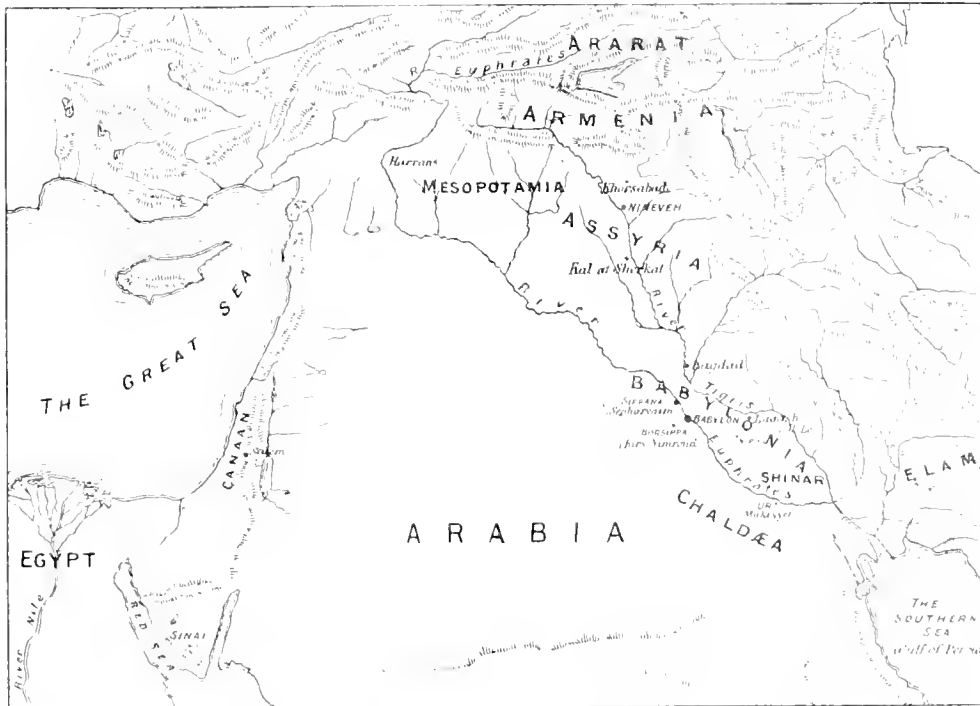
ARARAT
Euphrates
ARMENIA
Harran
MESOPOTAMIA
Khorsabad
NINEVEH
ASSYRIA
Kal at Sherkat
River
River
THE GREAT SEA
Bagdad
Tigris
BABYLONIA
SEPHARVAIM
Sipharvaim
BABYLON
BORSIPPA
Birs Nimrud
Euphrates
SHINAR
UR
Mugheir
CHALDÆA
ELAM
CANAAN
EGYPT
ARABIA
River Nile
RED SEA
SINAI
THE SOUTHERN SEA
Gulf of Persia